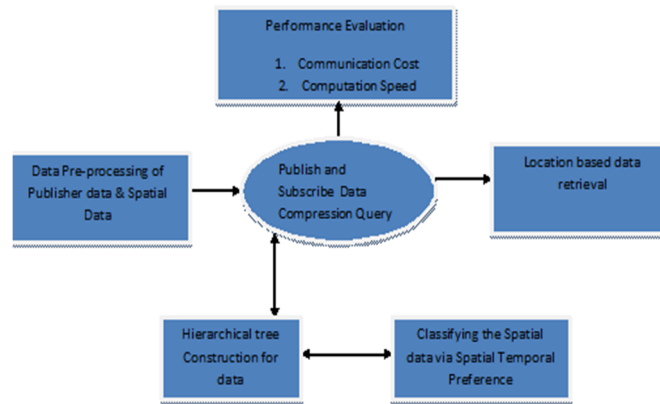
Performance Evaluation

1. Communication Cost
2. Computation Speed

Data Pre-processing of Publisher data & Spatial Data

Publish and Subscribe Data Compression Query

Location based data retrieval

Hierarchical tree Construction for data

Classifying the Spatial data via Spatial Temporal Preference